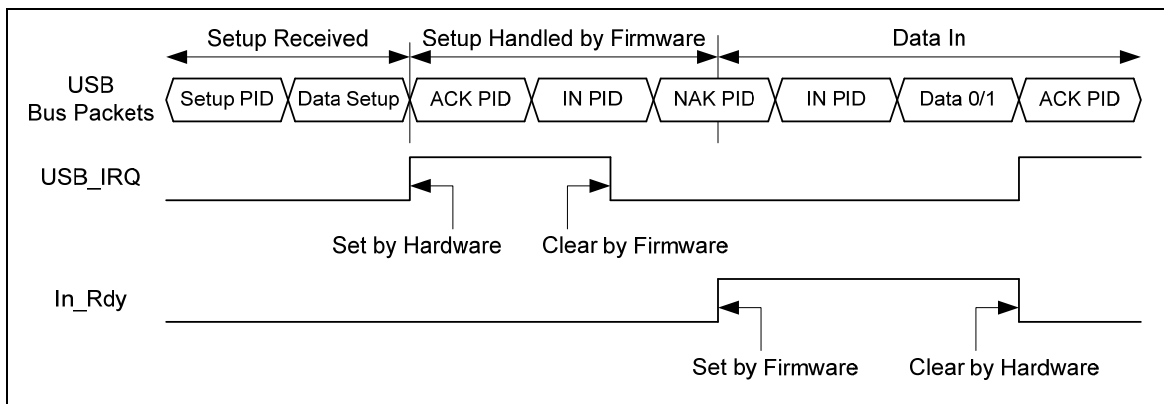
Setup Received
Setup Handled by Firmware
Data In

USB Bus Packets
Setup PID
Data Setup
ACK PID
IN PID
NAK PID
IN PID
Data 0/1
ACK PID

USB_IRQ
Set by Hardware
Clear by Firmware

In_Rdy
Set by Firmware
Clear by Hardware